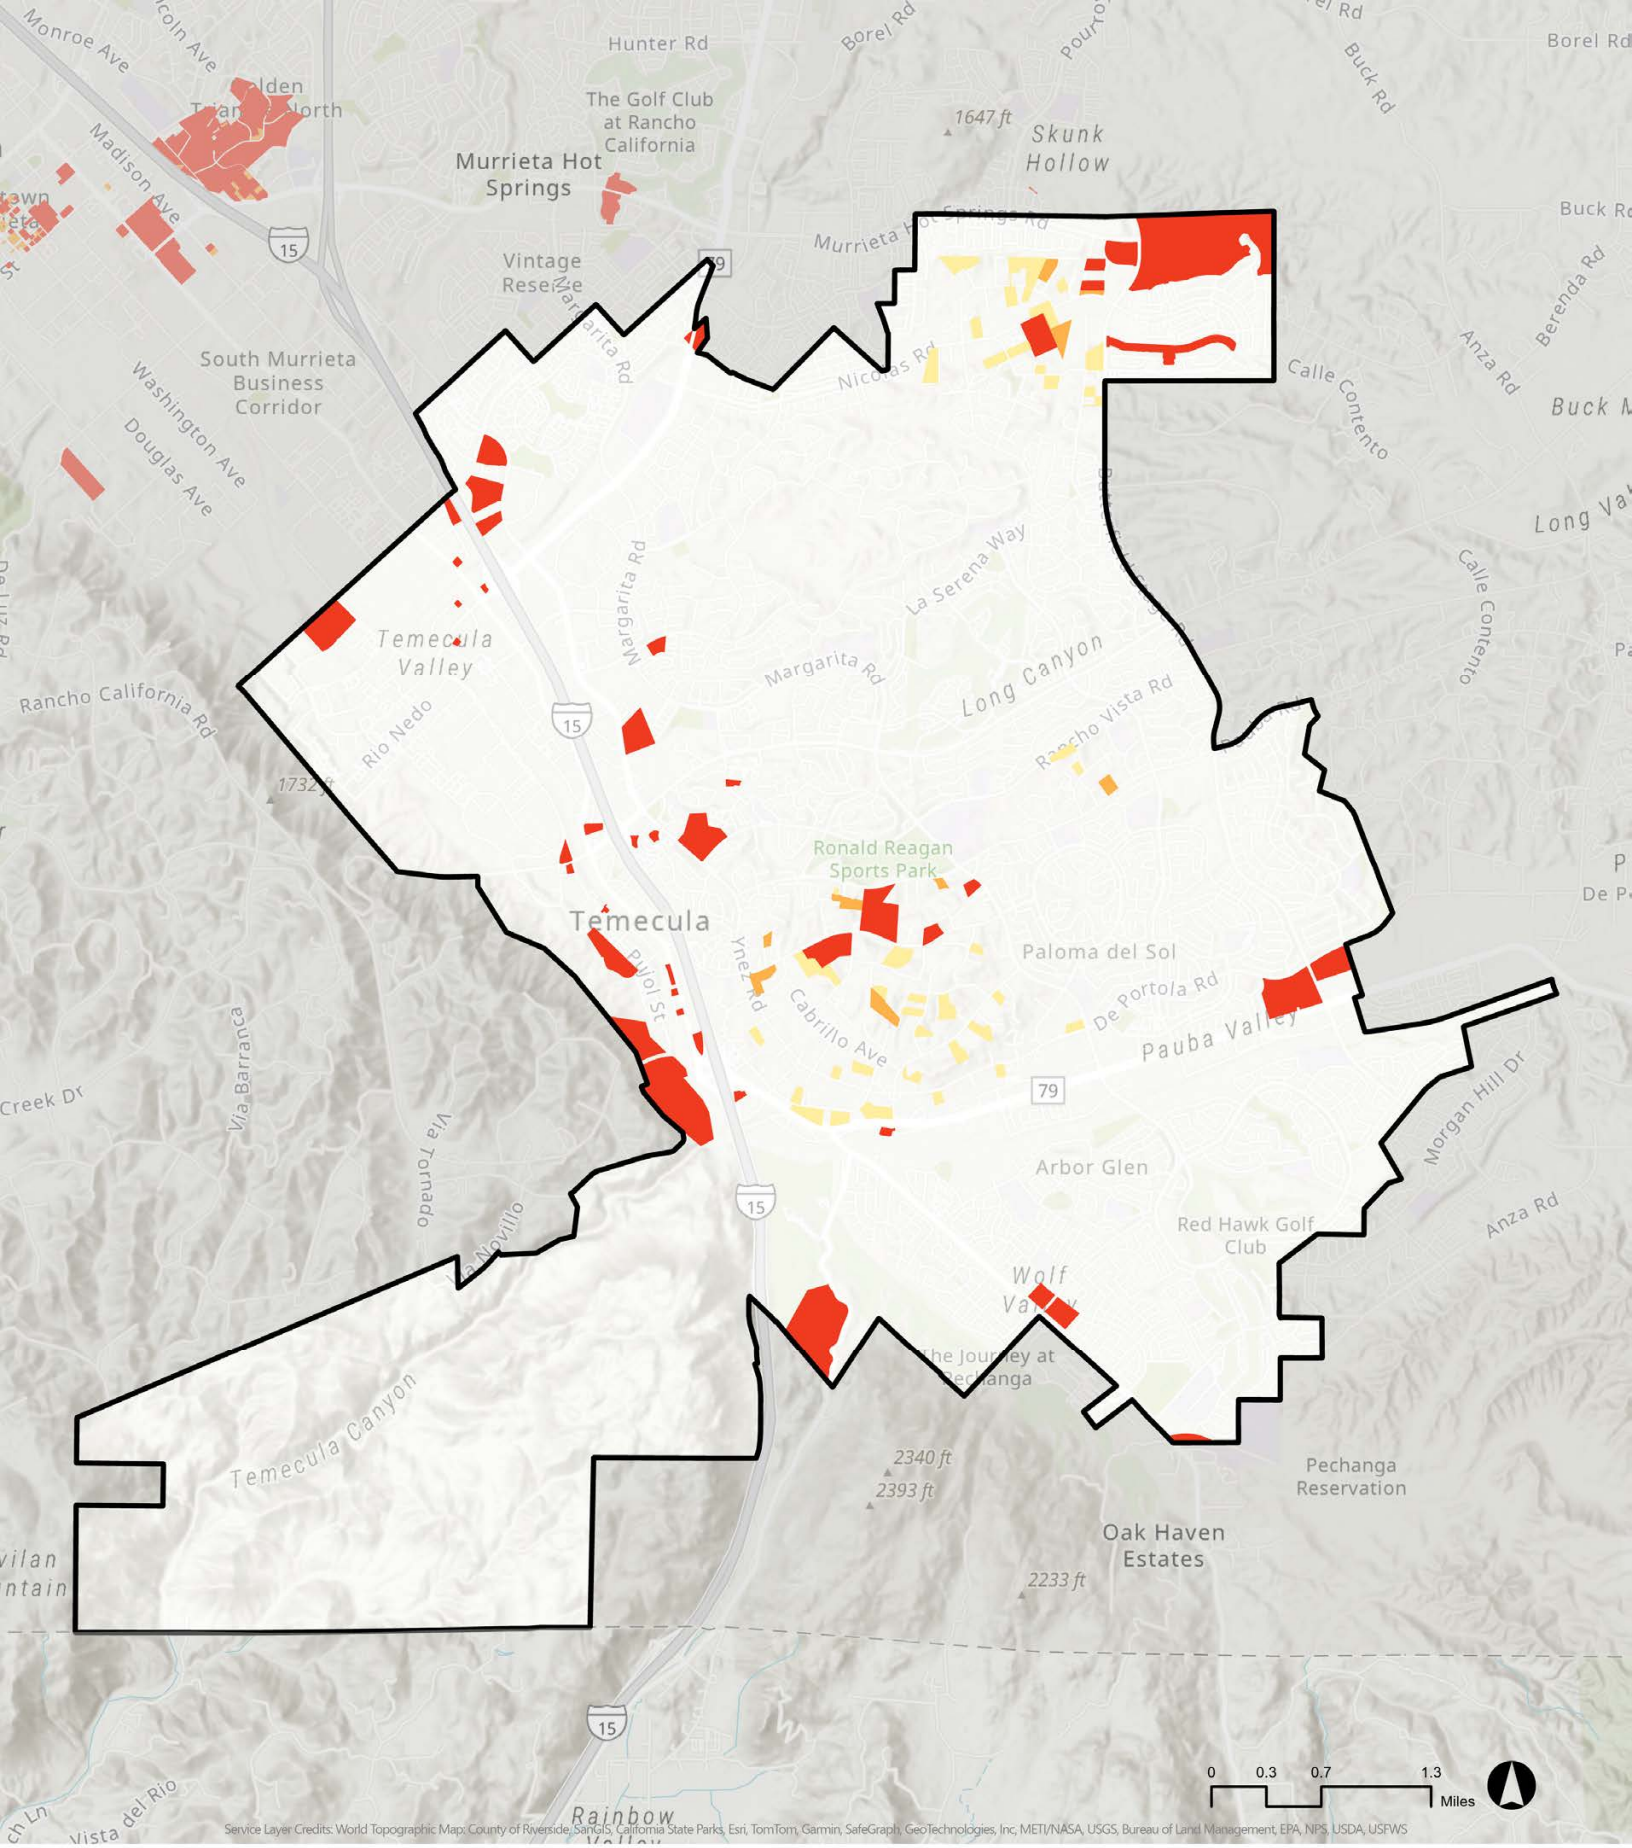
Monroe Ave
Lincoln Ave
Golden Triangle North
Hunter Rd
Borel Rd
Pourroy Rd
Borel Rd
Buck Rd
Madison Ave
The Golf Club at Rancho California
1647 ft
Skunk Hollow
Murrieta Hot Springs
Downtown Murrieta
15
Vintage Reserve
79
Murrieta Hot Springs Rd
Buck Rd
Berenda Rd
Margarita Rd
South Murrieta Business Corridor
Nicolas Rd
Calle Contento
Anza Rd
Washington Ave
Buck Mesa
Douglas Ave
Long Valley
La Serena Way
Calle Contento
Margarita Rd
Temecula Valley
Long Canyon
Margarita Rd
Rancho California Rd
15
Rio Nedo
Rancho Vista Rd
1732 ft
Ronald Reagan Sports Park
Temecula
Ynez Rd
Paloma del Sol
Pujol St
Cabrillo Ave
De Portola Rd
Pauba Valley
Via Barranca
Creek Dr
79
Via Tornado
Morgan Hill Dr
Arbor Glen
15
Via Novillo
Red Hawk Golf Club
Anza Rd
Wolf Valley
The Journey at Pechanga
Temecula Canyon
2340 ft
2393 ft
Pechanga Reservation
Oak Haven Estates
Aguanga Mountain
2233 ft
15
0 0.3 0.7 1.3 Miles
Vista del Rio
Rainbow Valley
Service Layer Credits: World Topographic Map: County of Riverside, SanGIS, California State Parks, Esri, TomTom, Garmin, SafeGraph, GeoTechnologies, Inc, METI/NASA, USGS, Bureau of Land Management, EPA, NPS, USDA, USFWS